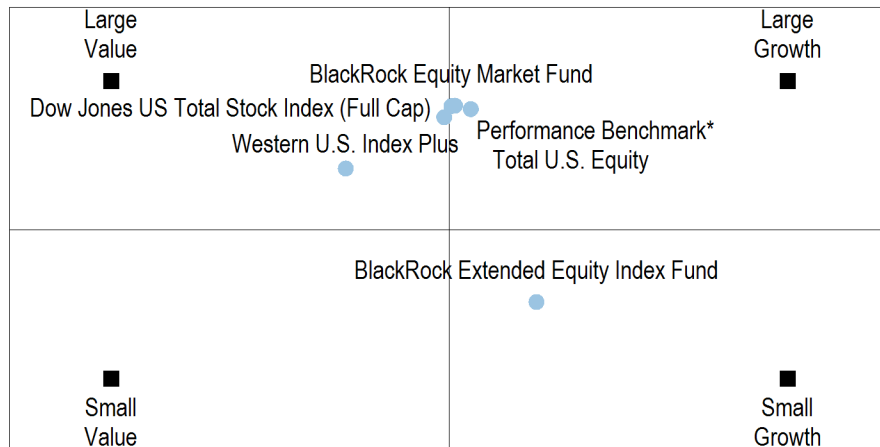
Large Value

Large Growth

BlackRock Equity Market Fund

Dow Jones US Total Stock Index (Full Cap)

Performance Benchmark* Total U.S. Equity

Western U.S. Index Plus

BlackRock Extended Equity Index Fund

Small Value

Small Growth